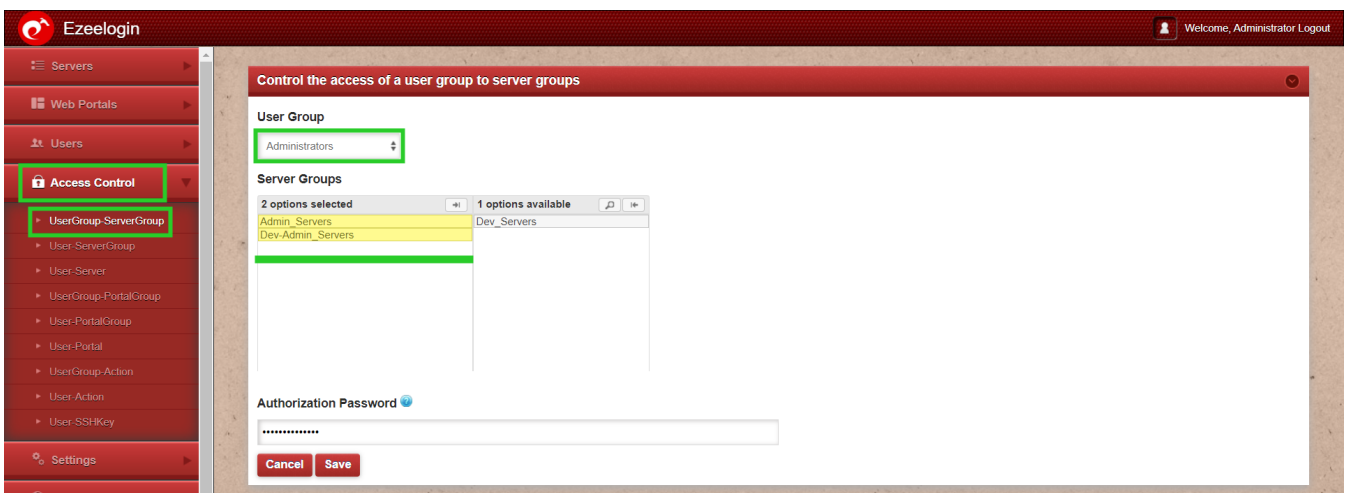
Ezeelogin

Welcome, Administrator Logout

Servers

Web Portals

Users

Access Control

UserGroup-ServerGroup

User-ServerGroup

User-Server

UserGroup-PortalGroup

User-PortalGroup

User-Portal

UserGroup-Action

User-Action

User-SSHKey

Settings

Control the access of a user group to server groups

User Group

Administrators

Server Groups

2 options selected

Admin_Servers

Dev-Admin_Servers

1 options available

Dev_Servers

Authorization Password

•••••••••••••••

Cancel Save